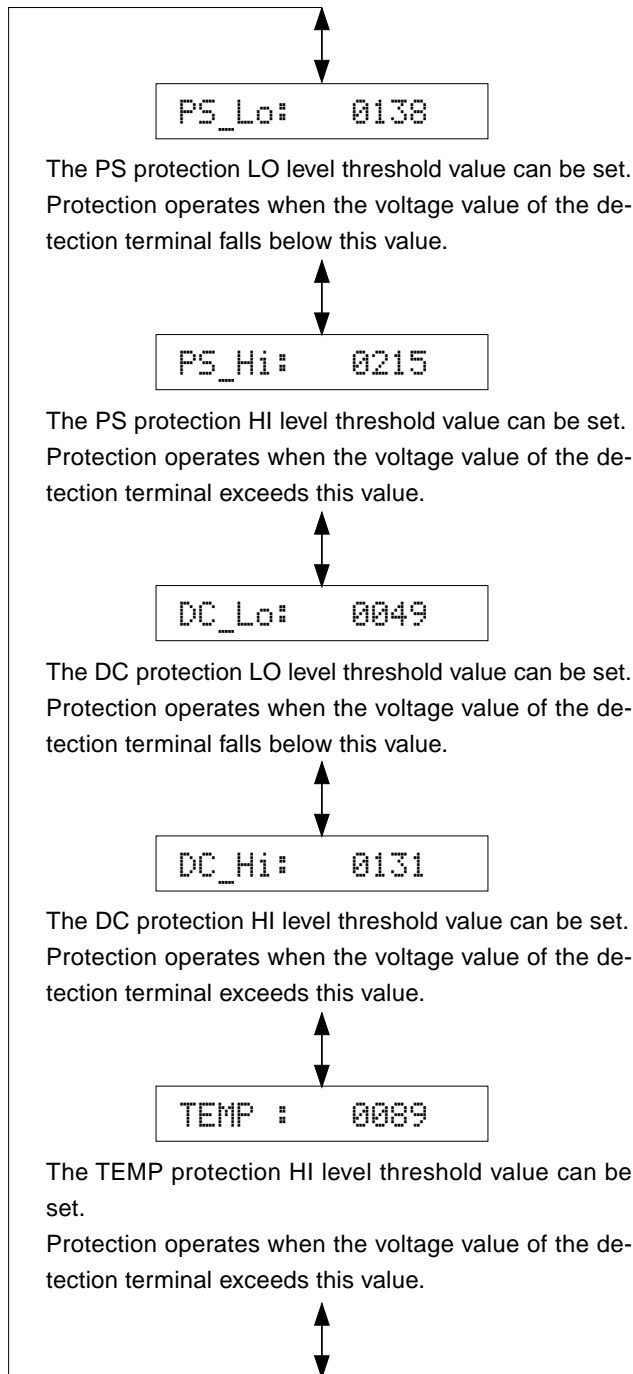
PS_Lo:    0138

The PS protection LO level threshold value can be set. Protection operates when the voltage value of the detection terminal falls below this value.

PS_Hi:    0215

The PS protection HI level threshold value can be set. Protection operates when the voltage value of the detection terminal exceeds this value.

DC_Lo:    0049

The DC protection LO level threshold value can be set. Protection operates when the voltage value of the detection terminal falls below this value.

DC_Hi:    0131

The DC protection HI level threshold value can be set. Protection operates when the voltage value of the detection terminal exceeds this value.

TEMP :    0089

The TEMP protection HI level threshold value can be set.

Protection operates when the voltage value of the detection terminal exceeds this value.